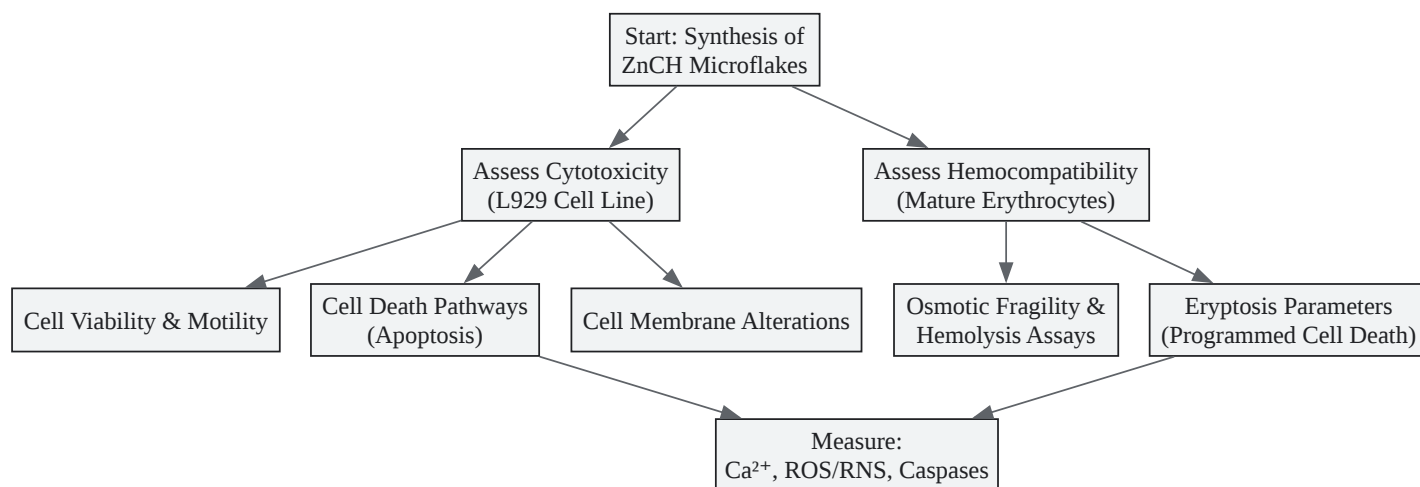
Start: Synthesis of ZnCH Microflakes

Assess Cytotoxicity (L929 Cell Line)

Assess Hemocompatibility (Mature Erythrocytes)

Cell Viability & Motility

Cell Death Pathways (Apoptosis)

Cell Membrane Alterations

Osmotic Fragility & Hemolysis Assays

Eryptosis Parameters (Programmed Cell Death)

Measure: $Ca^{2+}$, ROS/RNS, Caspases